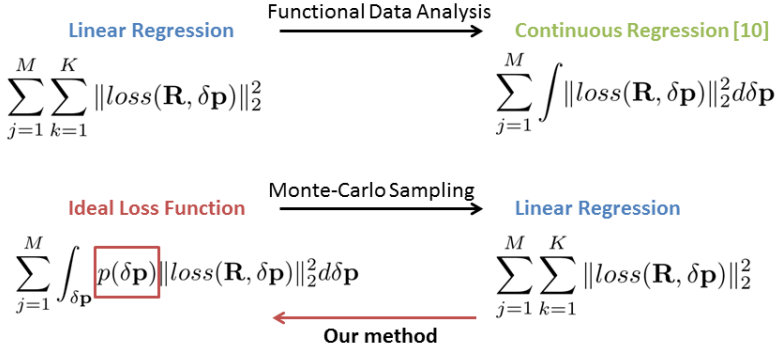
Linear Regression

Functional Data Analysis

Continuous Regression [10]

$\sum_{j=1}^{M}\sum_{k=1}^{K}\|loss(\mathbf{R},\delta\mathbf{p})\|_2^2$

$\sum_{j=1}^{M}\int\|loss(\mathbf{R},\delta\mathbf{p})\|_2^2 d\delta\mathbf{p}$

Ideal Loss Function

Monte-Carlo Sampling

Linear Regression

$\sum_{j=1}^{M}\int_{\delta\mathbf{p}} p(\delta\mathbf{p})\|loss(\mathbf{R},\delta\mathbf{p})\|_2^2 d\delta\mathbf{p}$

$\sum_{j=1}^{M}\sum_{k=1}^{K}\|loss(\mathbf{R},\delta\mathbf{p})\|_2^2$

Our method